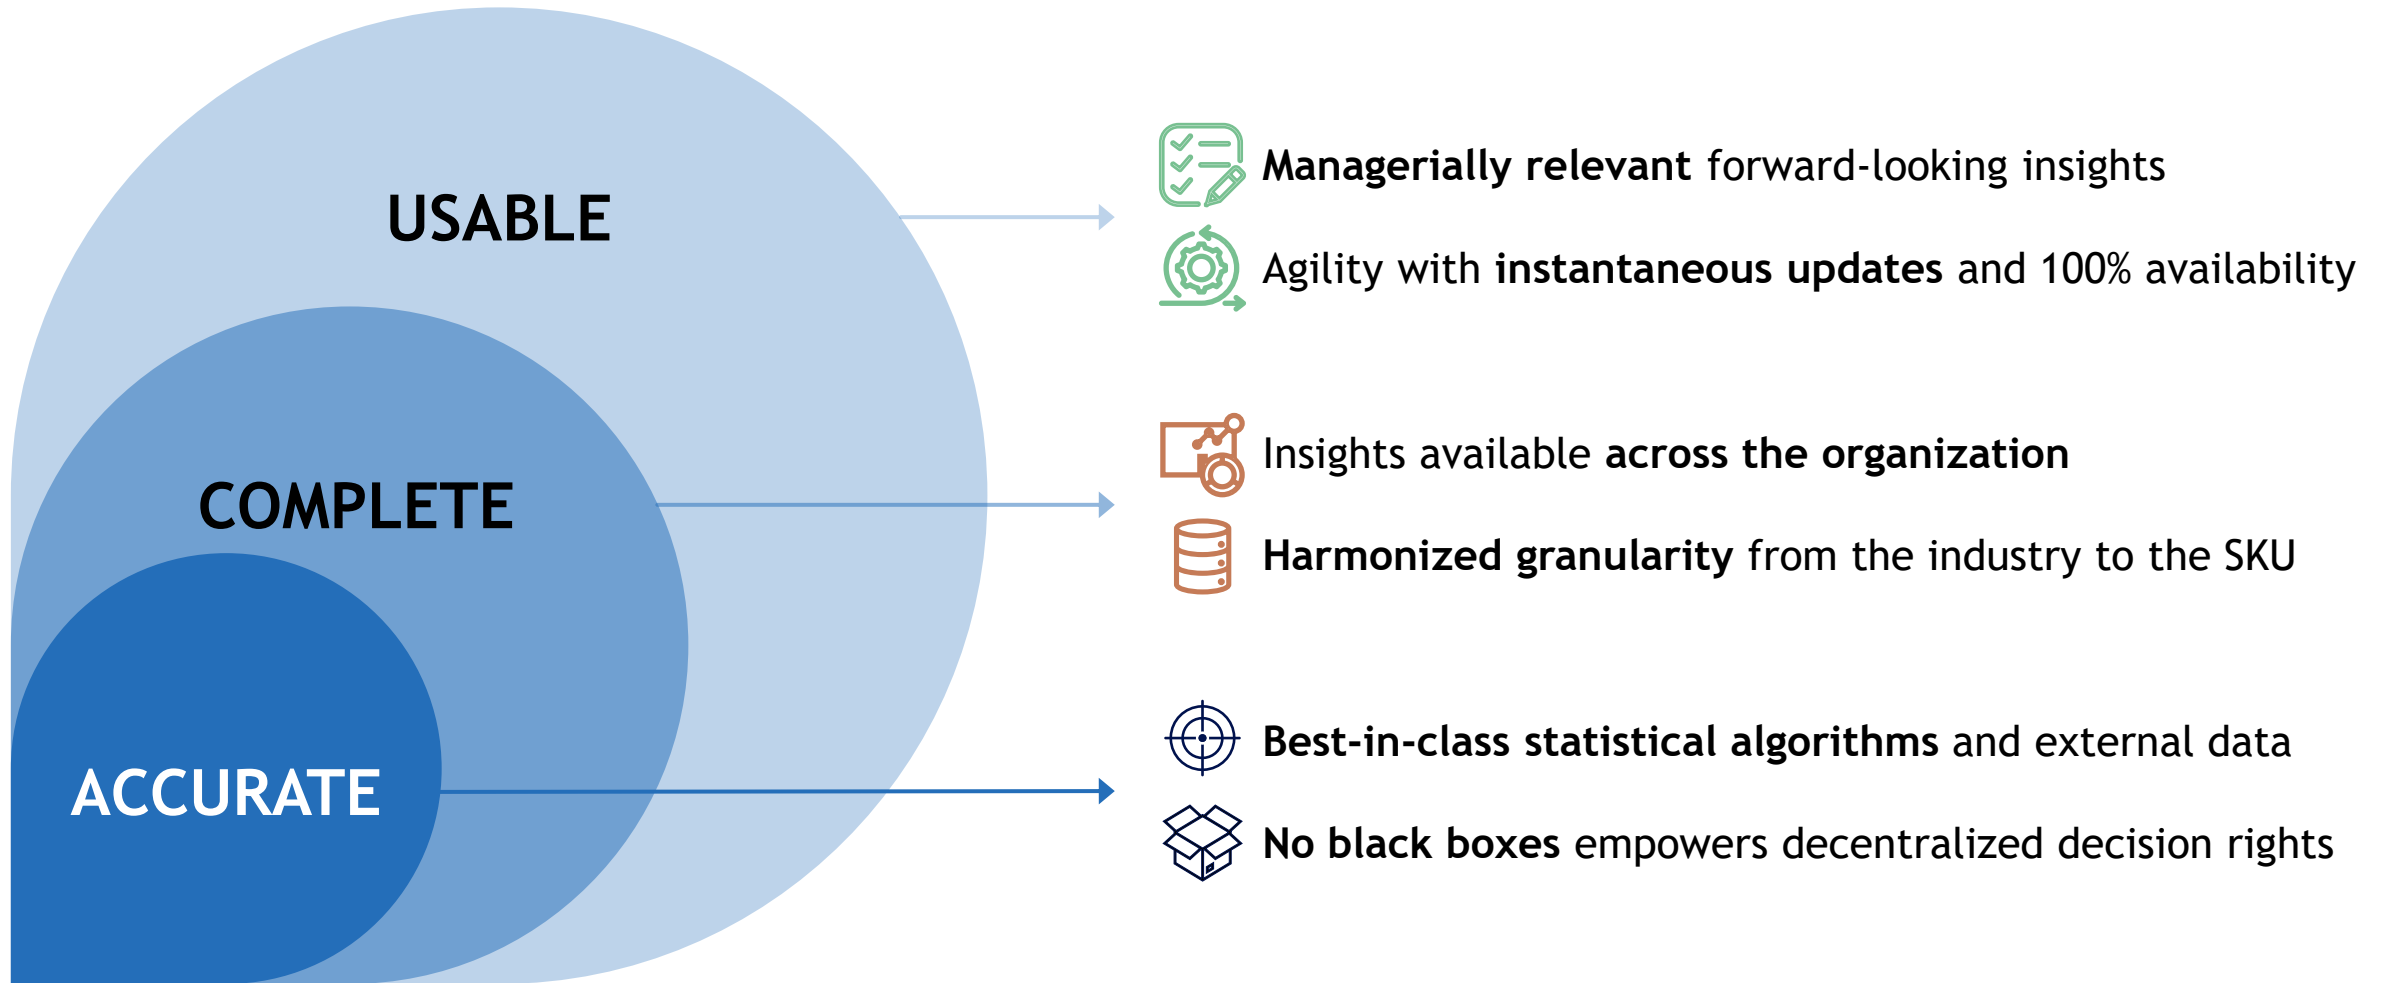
USABLE

COMPLETE

ACCURATE

Managerially relevant forward-looking insights

Agility with instantaneous updates and 100% availability

Insights available across the organization

Harmonized granularity from the industry to the SKU

Best-in-class statistical algorithms and external data

No black boxes empowers decentralized decision rights